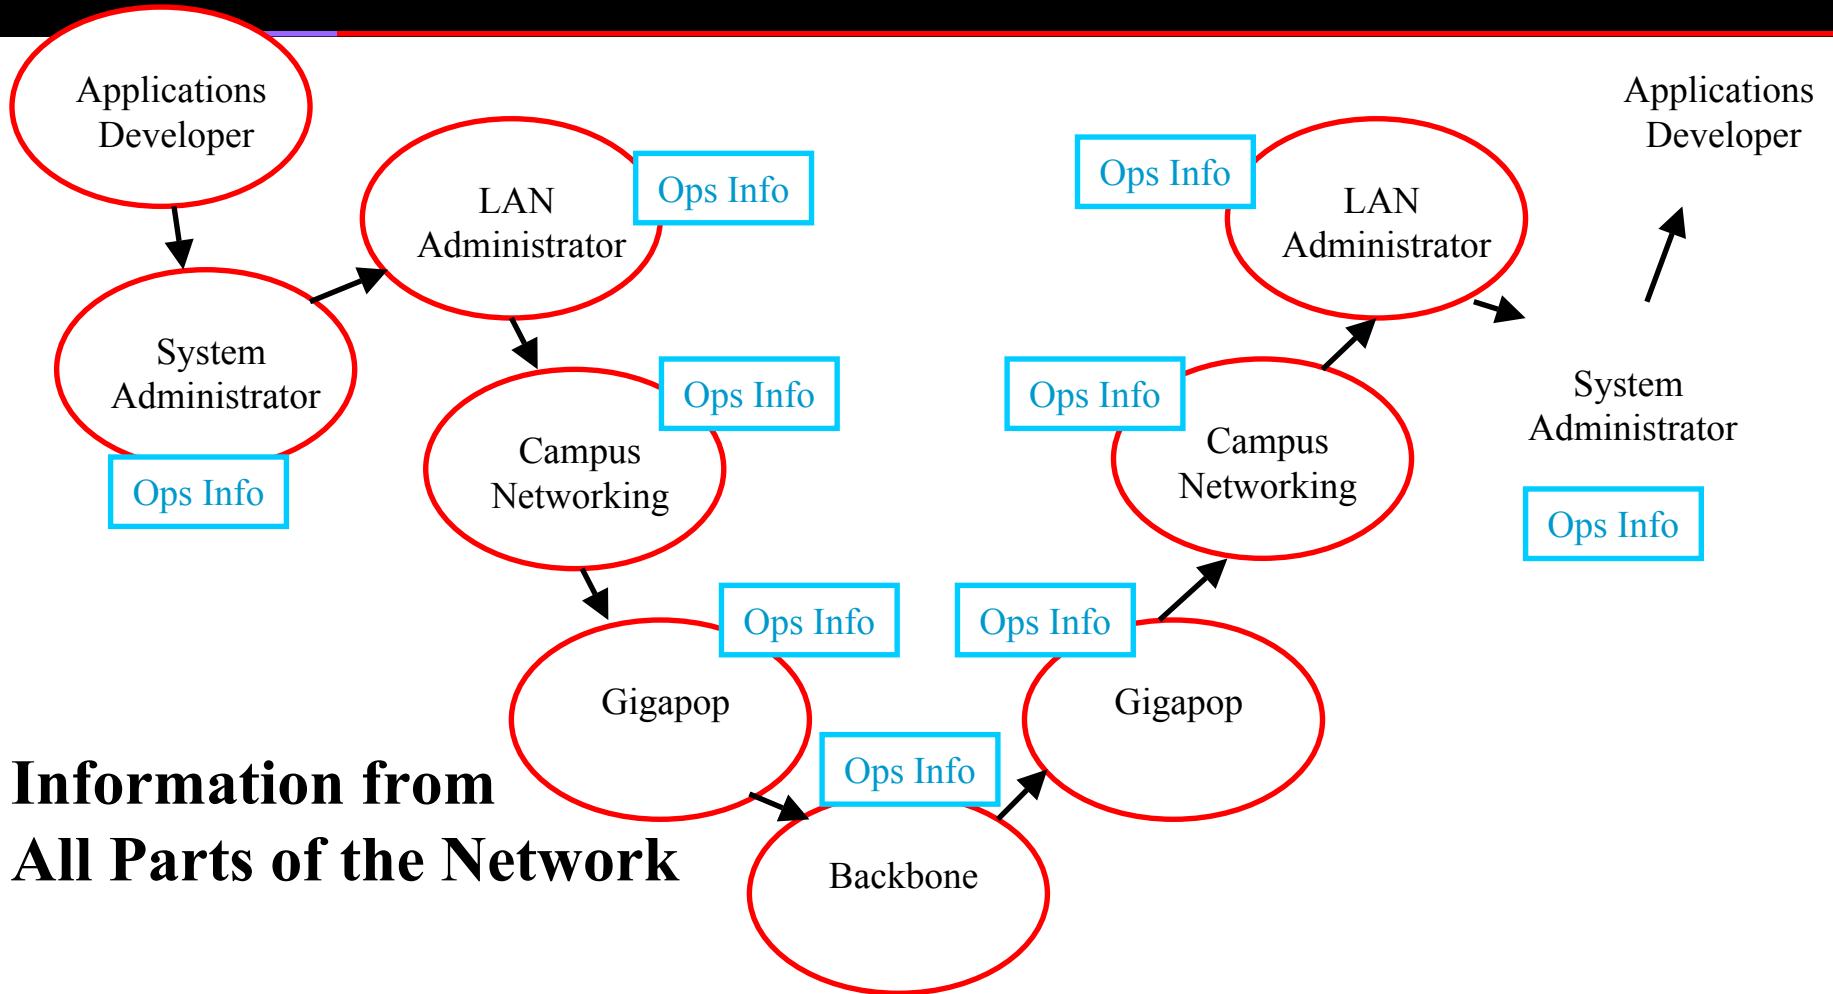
Applications Developer

System Administrator

Ops Info

LAN Administrator

Ops Info

Campus Networking

Ops Info

Gigapop

Ops Info

Information from All Parts of the Network

Backbone

Ops Info

Gigapop

Ops Info

Campus Networking

Ops Info

LAN Administrator

Ops Info

System Administrator

Ops Info

Applications Developer